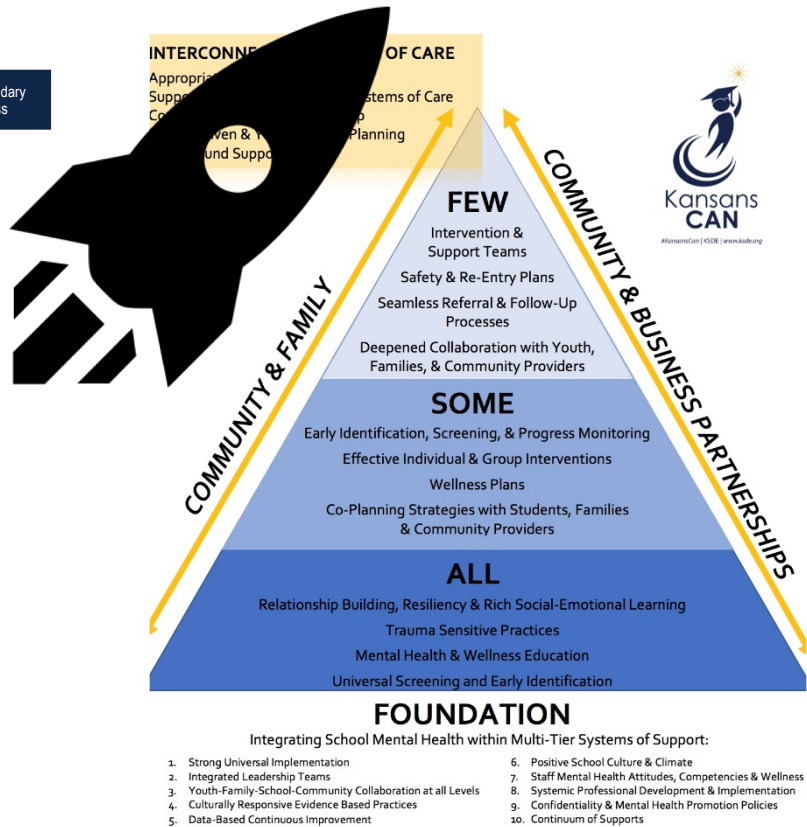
dary
s

INTERCONNE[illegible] OF CARE
Appropria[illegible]
Suppo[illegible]stems of Care
Co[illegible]p
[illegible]ven & Y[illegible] Planning
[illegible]und Suppo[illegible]

Kansans CAN
#KansansCan | KSDE | www.ksde.org

COMMUNITY & FAMILY

COMMUNITY & BUSINESS PARTNERSHIPS

FEW
Intervention & Support Teams
Safety & Re-Entry Plans
Seamless Referral & Follow-Up Processes
Deepened Collaboration with Youth, Families, & Community Providers

SOME
Early Identification, Screening, & Progress Monitoring
Effective Individual & Group Interventions
Wellness Plans
Co-Planning Strategies with Students, Families & Community Providers

ALL
Relationship Building, Resiliency & Rich Social-Emotional Learning
Trauma Sensitive Practices
Mental Health & Wellness Education
Universal Screening and Early Identification

FOUNDATION
Integrating School Mental Health within Multi-Tier Systems of Support:

1. Strong Universal Implementation
2. Integrated Leadership Teams
3. Youth-Family-School-Community Collaboration at all Levels
4. Culturally Responsive Evidence Based Practices
5. Data-Based Continuous Improvement

6. Positive School Culture & Climate
7. Staff Mental Health Attitudes, Competencies & Wellness
8. Systemic Professional Development & Implementation
9. Confidentiality & Mental Health Promotion Policies
10. Continuum of Supports